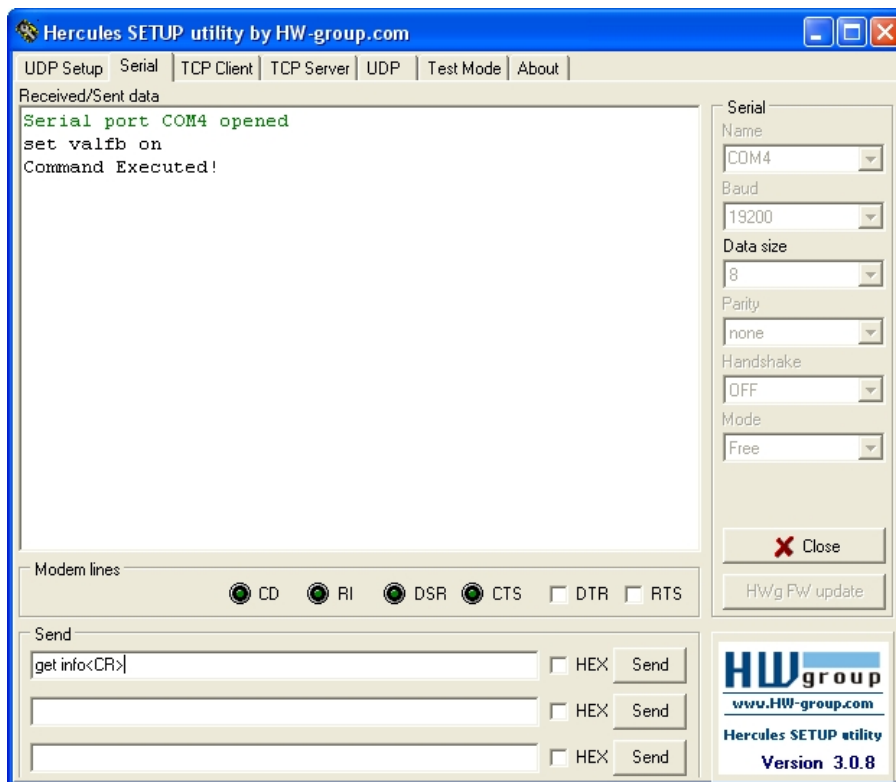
Hercules SETUP utility by HW-group.com

UDP Setup | Serial | TCP Client | TCP Server | UDP | Test Mode | About

Received/Sent data

Serial port COM4 opened
set valfb on
Command Executed!

Serial
Name
COM4
Baud
19200
Data size
8
Parity
none
Handshake
OFF
Mode
Free

Close

HWg FW update

Modem lines
CD RI DSR CTS DTR RTS

Send
get info<CR>
HEX Send
HEX Send
HEX Send

HW group
www.HW-group.com
Hercules SETUP utility
Version 3.0.8